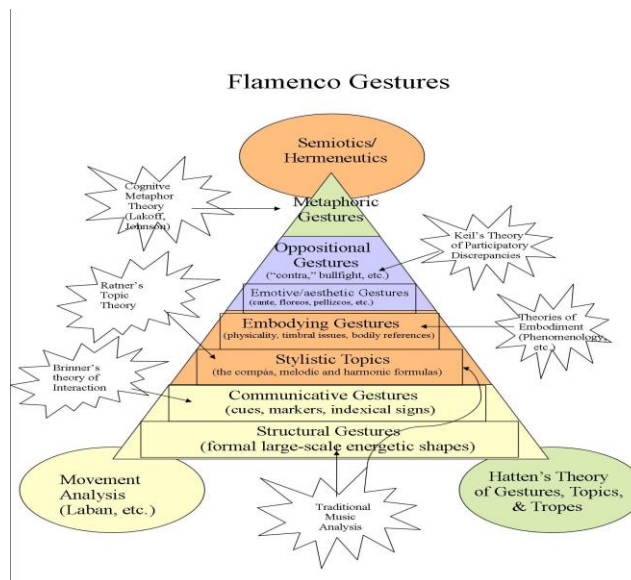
Flamenco Gestures

Semiotics/ Hermeneutics

Cognitve Metaphor Theory (Lakoff, Johnson)

Metaphoric Gestures

Keil's Theory of Participatory Discrepancies

Oppositional Gestures ("contra," bullfight, etc.)

Ratner's Topic Theory

Emotive/aesthetic Gestures (cante, floreos, pellizcos, etc.)

Theories of Embodiment (Phenomenology, etc.)

Embodying Gestures (physicality, timbral issues, bodily references)

Brinner's theory of Interaction

Stylistic Topics (the compás, melodic and harmonic formulas)

Communicative Gestures (cues, markers, indexical signs)

Structural Gestures (formal large-scale energetic shapes)

Movement Analysis (Laban, etc.)

Traditional Music Analysis

Hatten's Theory of Gestures, Topics, & Tropes